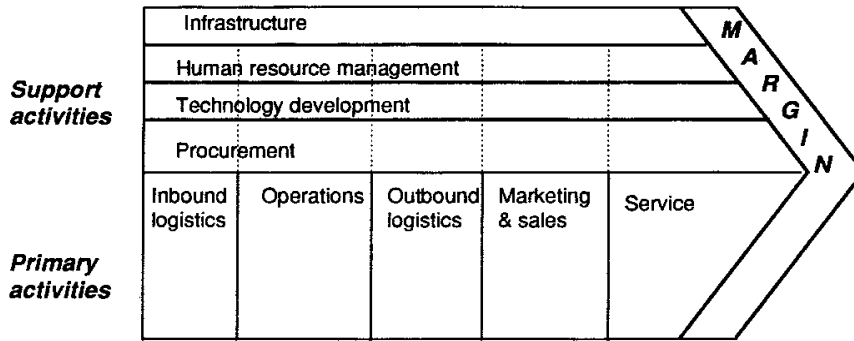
Support activities

Infrastructure

Human resource management

Technology development

Procurement

Primary activities

Inbound logistics

Operations

Outbound logistics

Marketing & sales

Service

MARGIN